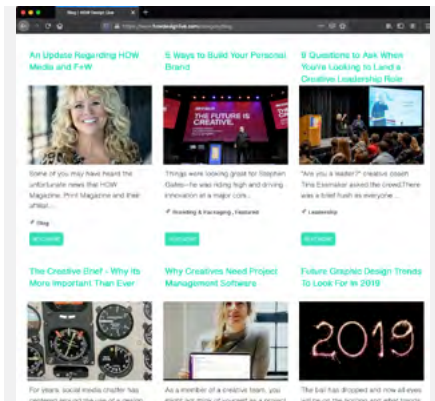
Blog | HOW Design Live

https://www.howdesignlive.com/category/blog

An Update Regarding HOW Media and F+W

Some of you may have heard the unfortunate news that HOW Magazine, Print Magazine and their affilia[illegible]...

Blog

READ MORE

5 Ways to Build Your Personal Brand

THE FUTURE IS CREATIVE.

Things were looking great for Stephen Gates—he was riding high and driving innovation at a major com...

Branding & Packaging, Featured

READ MORE

9 Questions to Ask When You're Looking to Land a Creative Leadership Role

"Are you a leader?" creative coach Tina Essmaker asked the crowd.There was a brief hush as everyone ...

Leadership

READ MORE

The Creative Brief - Why It's More Important Than Ever

For years, social media chatter has centered around the use of a creative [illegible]

Why Creatives Need Project Management Software

As a member of a creative team, you might not think of yourself as a project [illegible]

Future Graphic Design Trends To Look For In 2019

2019

The ball has dropped and now all eyes will be on the horizon and what trends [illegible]